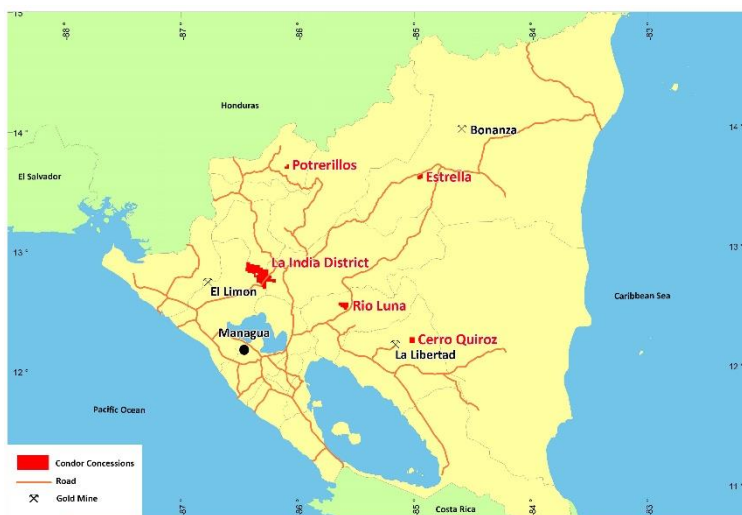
15
-88
-87
-86
-85
-84
-83
Honduras
14
14
Bonanza
Potrerillos
El Salvador
Estrella
13
13
La India District
El Limon
Rio Luna
Caribbean Sea
Managua
Cerro Quiroz
La Libertad
12
12
Pacific Ocean
Condor Concessions
Road
Gold Mine
-87
-86
-85
-84
-83
Costa Rica
11